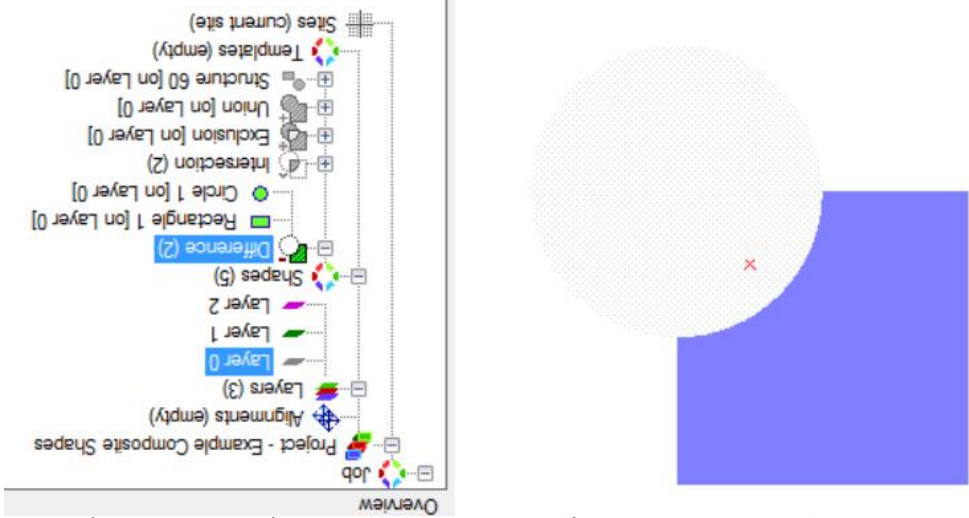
Overview
Job
Project - Example Composite Shapes
Alignments (empty)
Layers (3)
Layer 0
Layer 1
Layer 2
Shapes (5)
Difference (2)
Rectangle 1 [on Layer 0]
Circle 1 [on Layer 0]
Intersection (2)
Exclusion [on Layer 0]
Union [on Layer 0]
Structure 60 [on Layer 0]
Templates (empty)
Sites (current site)